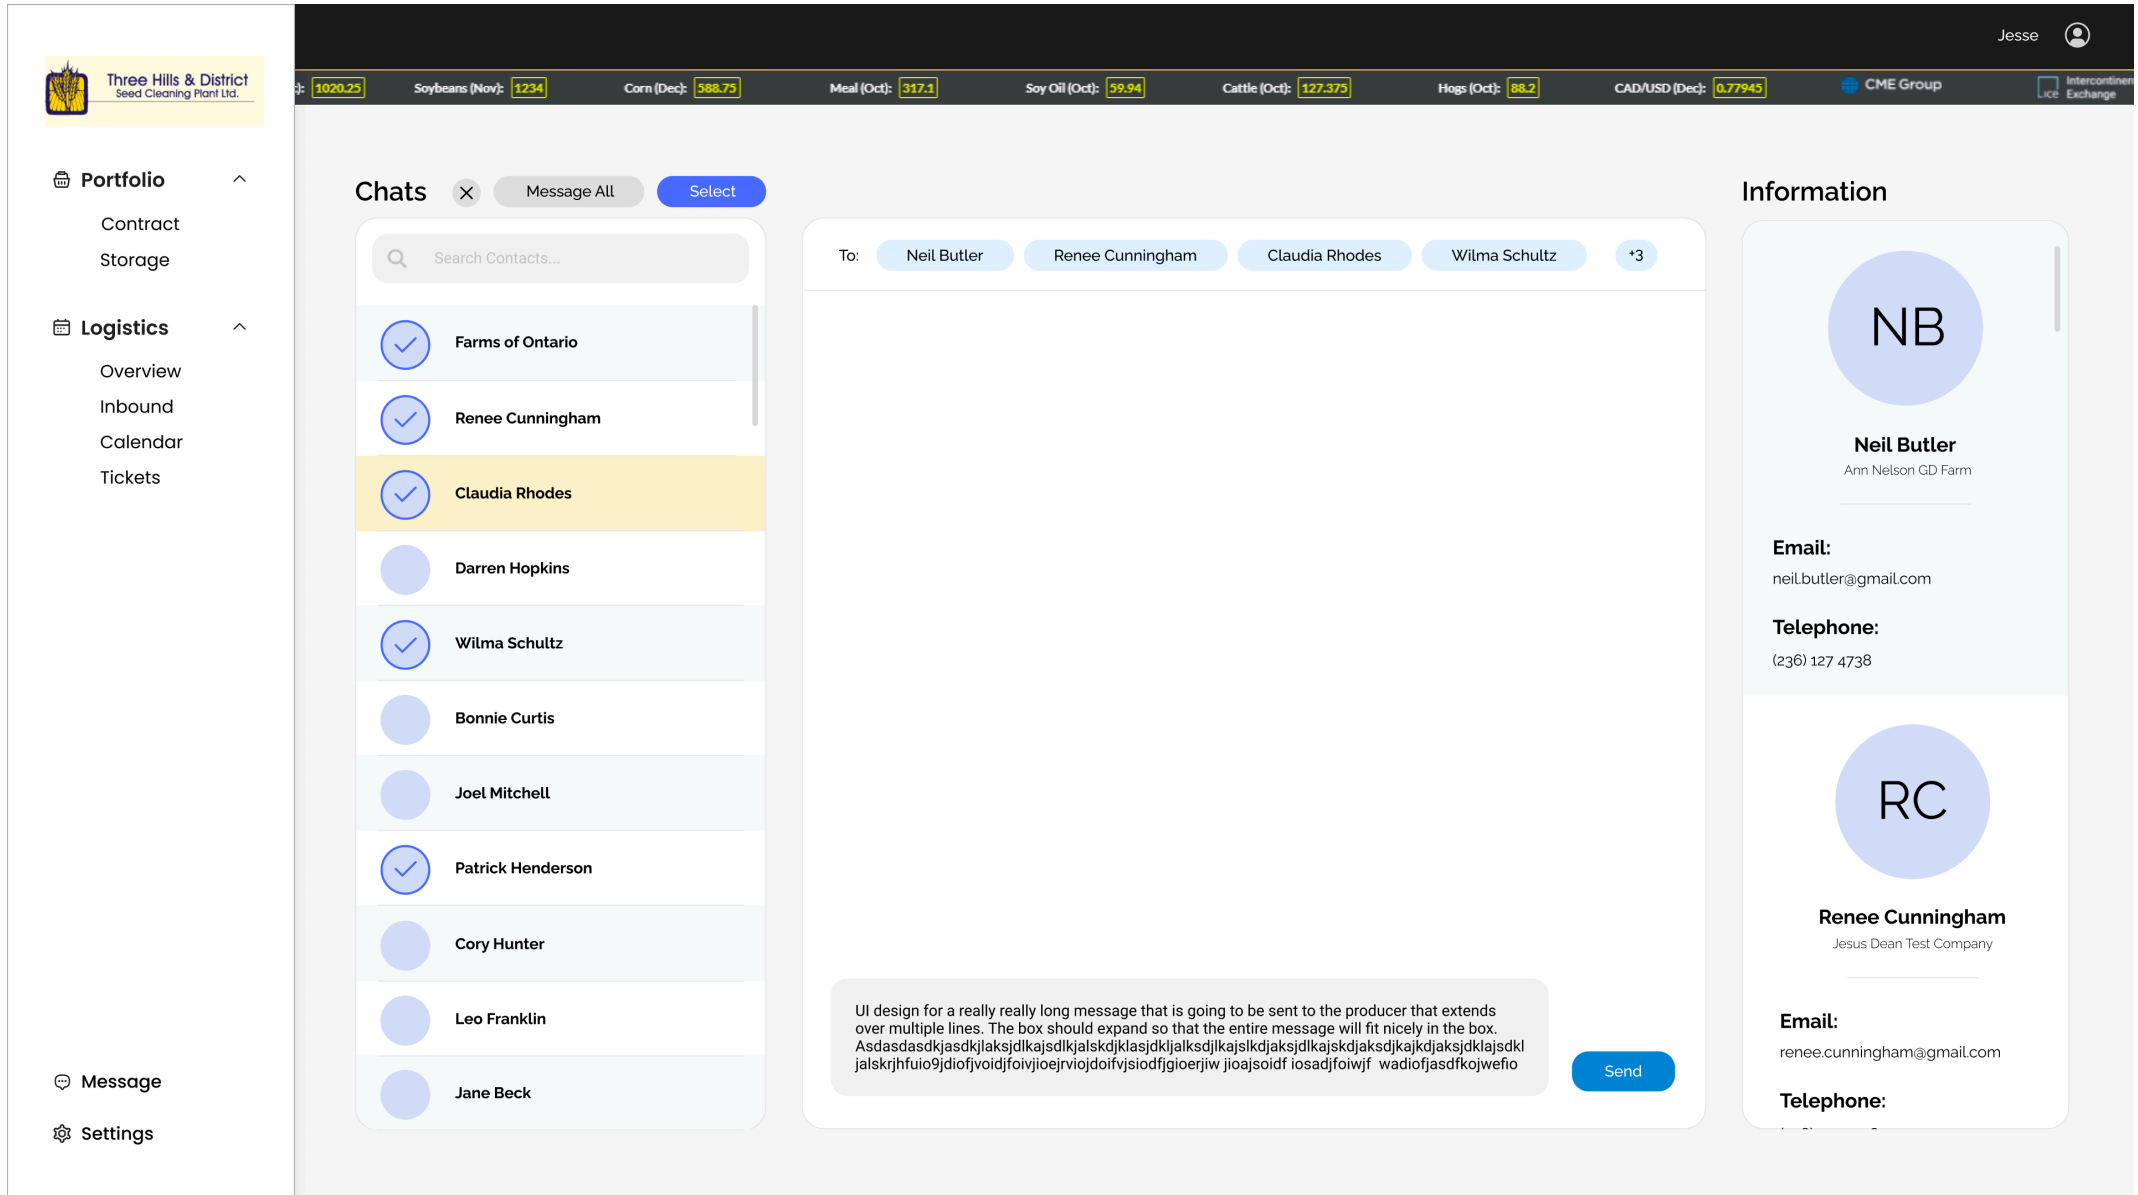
Three Hills & District
Seed Cleaning Plant Ltd.

Jesse

): 1020.25 Soybeans (Nov): 1234 Corn (Dec): 588.75 Meal (Oct): 317.1 Soy Oil (Oct): 59.94 Cattle (Oct): 127.375 Hogs (Oct): 88.2 CAD/USD (Dec): 0.77945 CME Group Intercontinental Exchange

Portfolio
Contract
Storage

Logistics
Overview
Inbound
Calendar
Tickets

Message
Settings

Chats
Message All
Select

Search Contacts...

Farms of Ontario
Renee Cunningham
Claudia Rhodes
Darren Hopkins
Wilma Schultz
Bonnie Curtis
Joel Mitchell
Patrick Henderson
Cory Hunter
Leo Franklin
Jane Beck

To: Neil Butler Renee Cunningham Claudia Rhodes Wilma Schultz +3

UI design for a really really long message that is going to be sent to the producer that extends over multiple lines. The box should expand so that the entire message will fit nicely in the box. Asdasdasdkjasdkjlaksjdlkajsdlkjalskdjklasjdkljalksdjlkajslkdjaksjdlkajskdjaksdjkajkdjaksjdklajsdkl jalskrjhfuio9jdiofjvoidjfoivjioejrviojdoifvjsiodfjgioerjiw jioajsoidf iosadjfoiwjf wadiofjasdfkojwefio

Send

Information

NB
Neil Butler
Ann Nelson GD Farm

Email:
neil.butler@gmail.com

Telephone:
(236) 127 4738

RC
Renee Cunningham
Jesus Dean Test Company

Email:
renee.cunningham@gmail.com

Telephone: